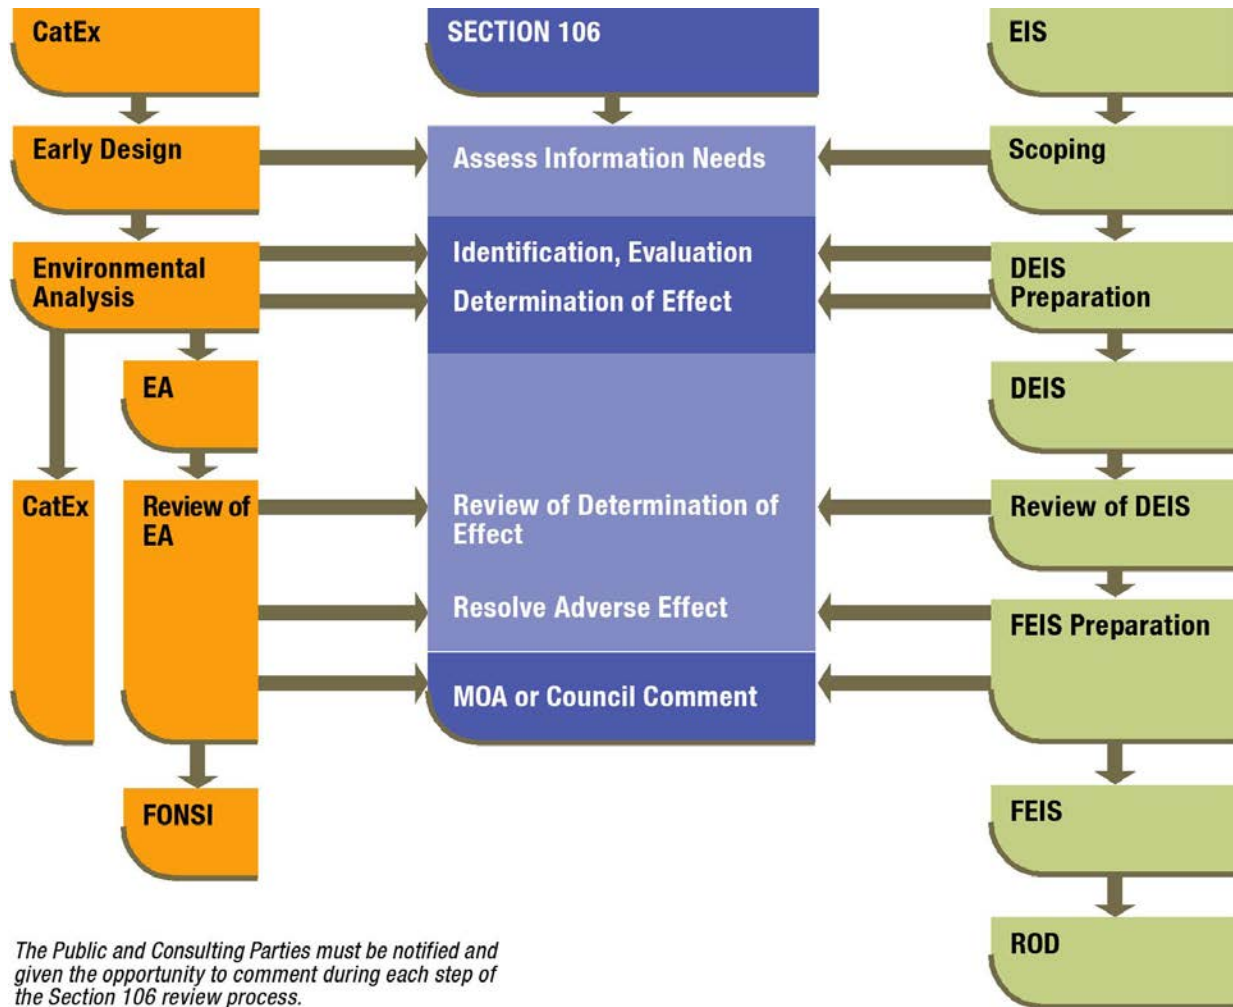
CatEx

SECTION 106

EIS

Early Design

Assess Information Needs

Scoping

Environmental Analysis

Identification, Evaluation

Determination of Effect

DEIS Preparation

EA

DEIS

CatEx

Review of EA

Review of Determination of Effect

Review of DEIS

Resolve Adverse Effect

FEIS Preparation

MOA or Council Comment

FONSI

FEIS

ROD

The Public and Consulting Parties must be notified and given the opportunity to comment during each step of the Section 106 review process.